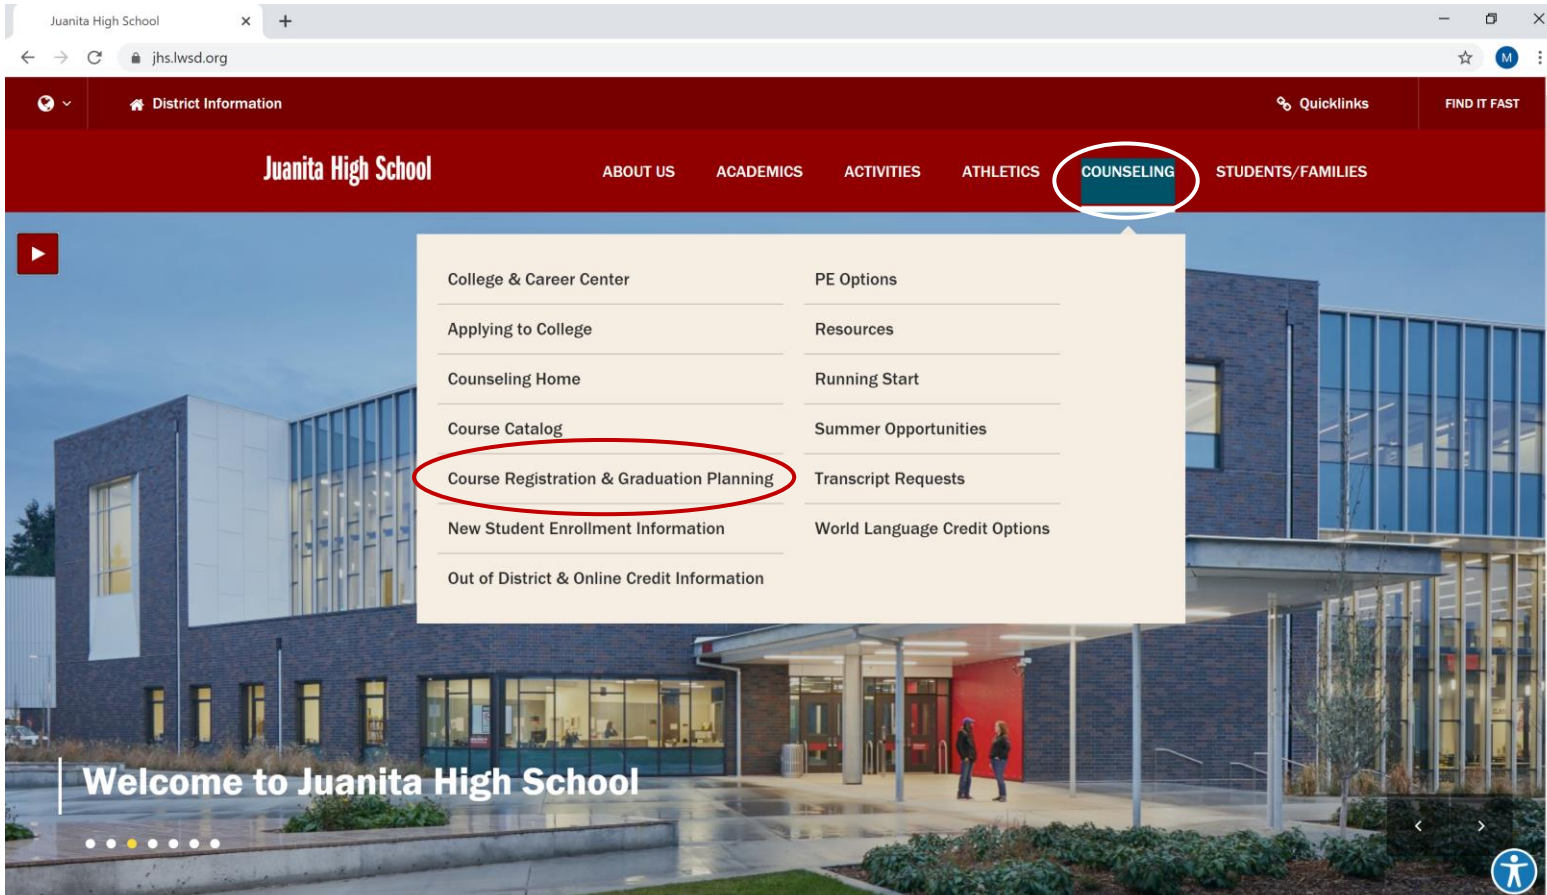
Juanita High School

jhs.lwsd.org

District Information

Quicklinks

FIND IT FAST

Juanita High School

ABOUT US

ACADEMICS

ACTIVITIES

ATHLETICS

COUNSELING

STUDENTS/FAMILIES

College & Career Center

Applying to College

Counseling Home

Course Catalog

Course Registration & Graduation Planning

New Student Enrollment Information

Out of District & Online Credit Information

PE Options

Resources

Running Start

Summer Opportunities

Transcript Requests

World Language Credit Options

Welcome to Juanita High School